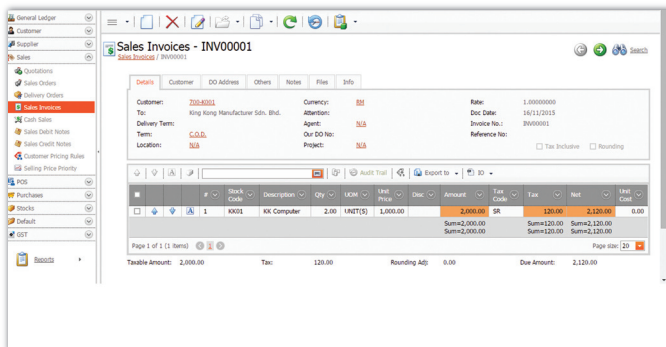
General Ledger
Customer
Supplier
Sales
Quotations
Sales Orders
Delivery Orders
Sales Invoices
Cash Sales
Sales Debit Notes
Sales Credit Notes
Customer Pricing Rules
Selling Price Priority
POS
Purchases
Stocks
Default
GST

Reports

Sales Invoices - INV00001
Sales Invoices / INV00001

Search

Details | Customer | DO Address | Others | Notes | Files | Info

Customer: 700-K001
To: King Kong Manufacturer Sdn. Bhd.
Delivery Term:
Term: C.O.D.
Location: N/A

Currency: RM
Attention:
Agent: N/A
Our DO No:
Project: N/A

Rate: 1.00000000
Doc Date: 16/11/2015
Invoice No.: INV00001
Reference No:

Tax Inclusive
Rounding

Audit Trail
Export to
IO

| | | | # | Stock Code | Description | Qty | UOM | Unit Price | Disc | Amount | Tax Code | Tax | Net | Unit Cost |
|---|---|---|---|---|---|---|---|---|---|---|---|---|---|---|
| | | | 1 | KK01 | KK Computer | 2.00 | UNIT(S) | 1,000.00 | | 2,000.00 | SR | 120.00 | 2,120.00 | 0.00 |
| | | | | | | | | | | Sum=2,000.00 Sum=2,000.00 | | Sum=120.00 Sum=120.00 | Sum=2,120.00 Sum=2,120.00 | |

Page 1 of 1 (1 items)
Page size: 20

Taxable Amount: 2,000.00
Tax: 120.00
Rounding Adj: 0.00
Due Amount: 2,120.00